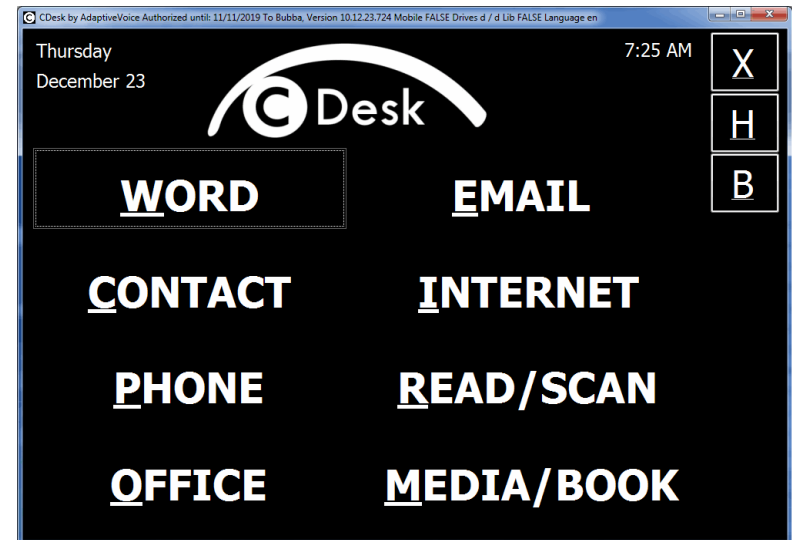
CDesk by AdaptiveVoice Authorized until: 11/11/2019 To Bubba, Version 10.12.23.724 Mobile FALSE Drives d / d Lib FALSE Language en

Thursday
December 23

CDesk

7:25 AM

X
H
B

WORD
EMAIL
CONTACT
INTERNET
PHONE
READ/SCAN
OFFICE
MEDIA/BOOK